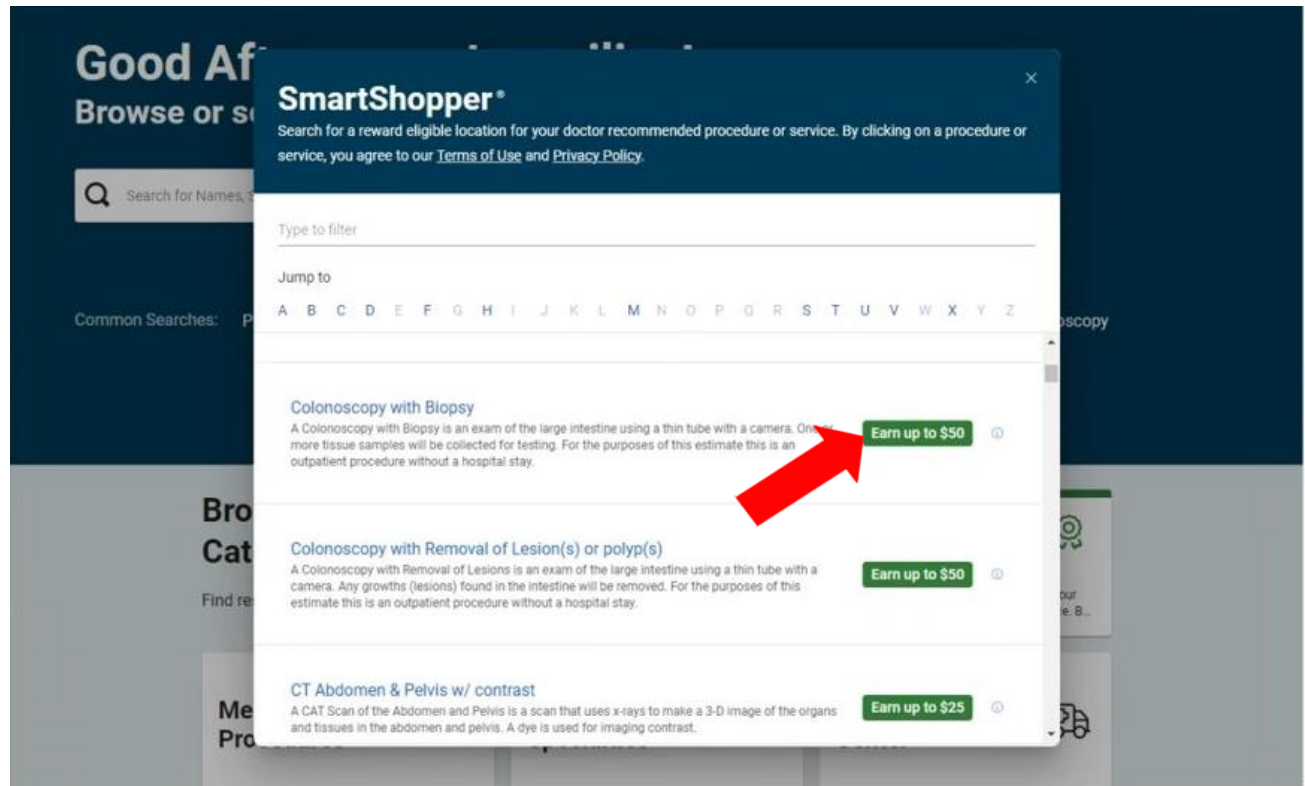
Good Af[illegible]
Browse or s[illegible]

Search for Names, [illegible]

Common Searches: P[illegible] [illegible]oscopy

Bro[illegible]
Cat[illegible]

Find re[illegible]

Me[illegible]
Pro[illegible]

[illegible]our
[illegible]e. B...

SmartShopper®
Search for a reward eligible location for your doctor recommended procedure or service. By clicking on a procedure or service, you agree to our Terms of Use and Privacy Policy.

×

Type to filter

Jump to

A B C D E F G H I J K L M N O P Q R S T U V W X Y Z

Colonoscopy with Biopsy
A Colonoscopy with Biopsy is an exam of the large intestine using a thin tube with a camera. One or more tissue samples will be collected for testing. For the purposes of this estimate this is an outpatient procedure without a hospital stay.

Earn up to $50

Colonoscopy with Removal of Lesion(s) or polyp(s)
A Colonoscopy with Removal of Lesions is an exam of the large intestine using a thin tube with a camera. Any growths (lesions) found in the intestine will be removed. For the purposes of this estimate this is an outpatient procedure without a hospital stay.

Earn up to $50

CT Abdomen & Pelvis w/ contrast
A CAT Scan of the Abdomen and Pelvis is a scan that uses x-rays to make a 3-D image of the organs and tissues in the abdomen and pelvis. A dye is used for imaging contrast.

Earn up to $25